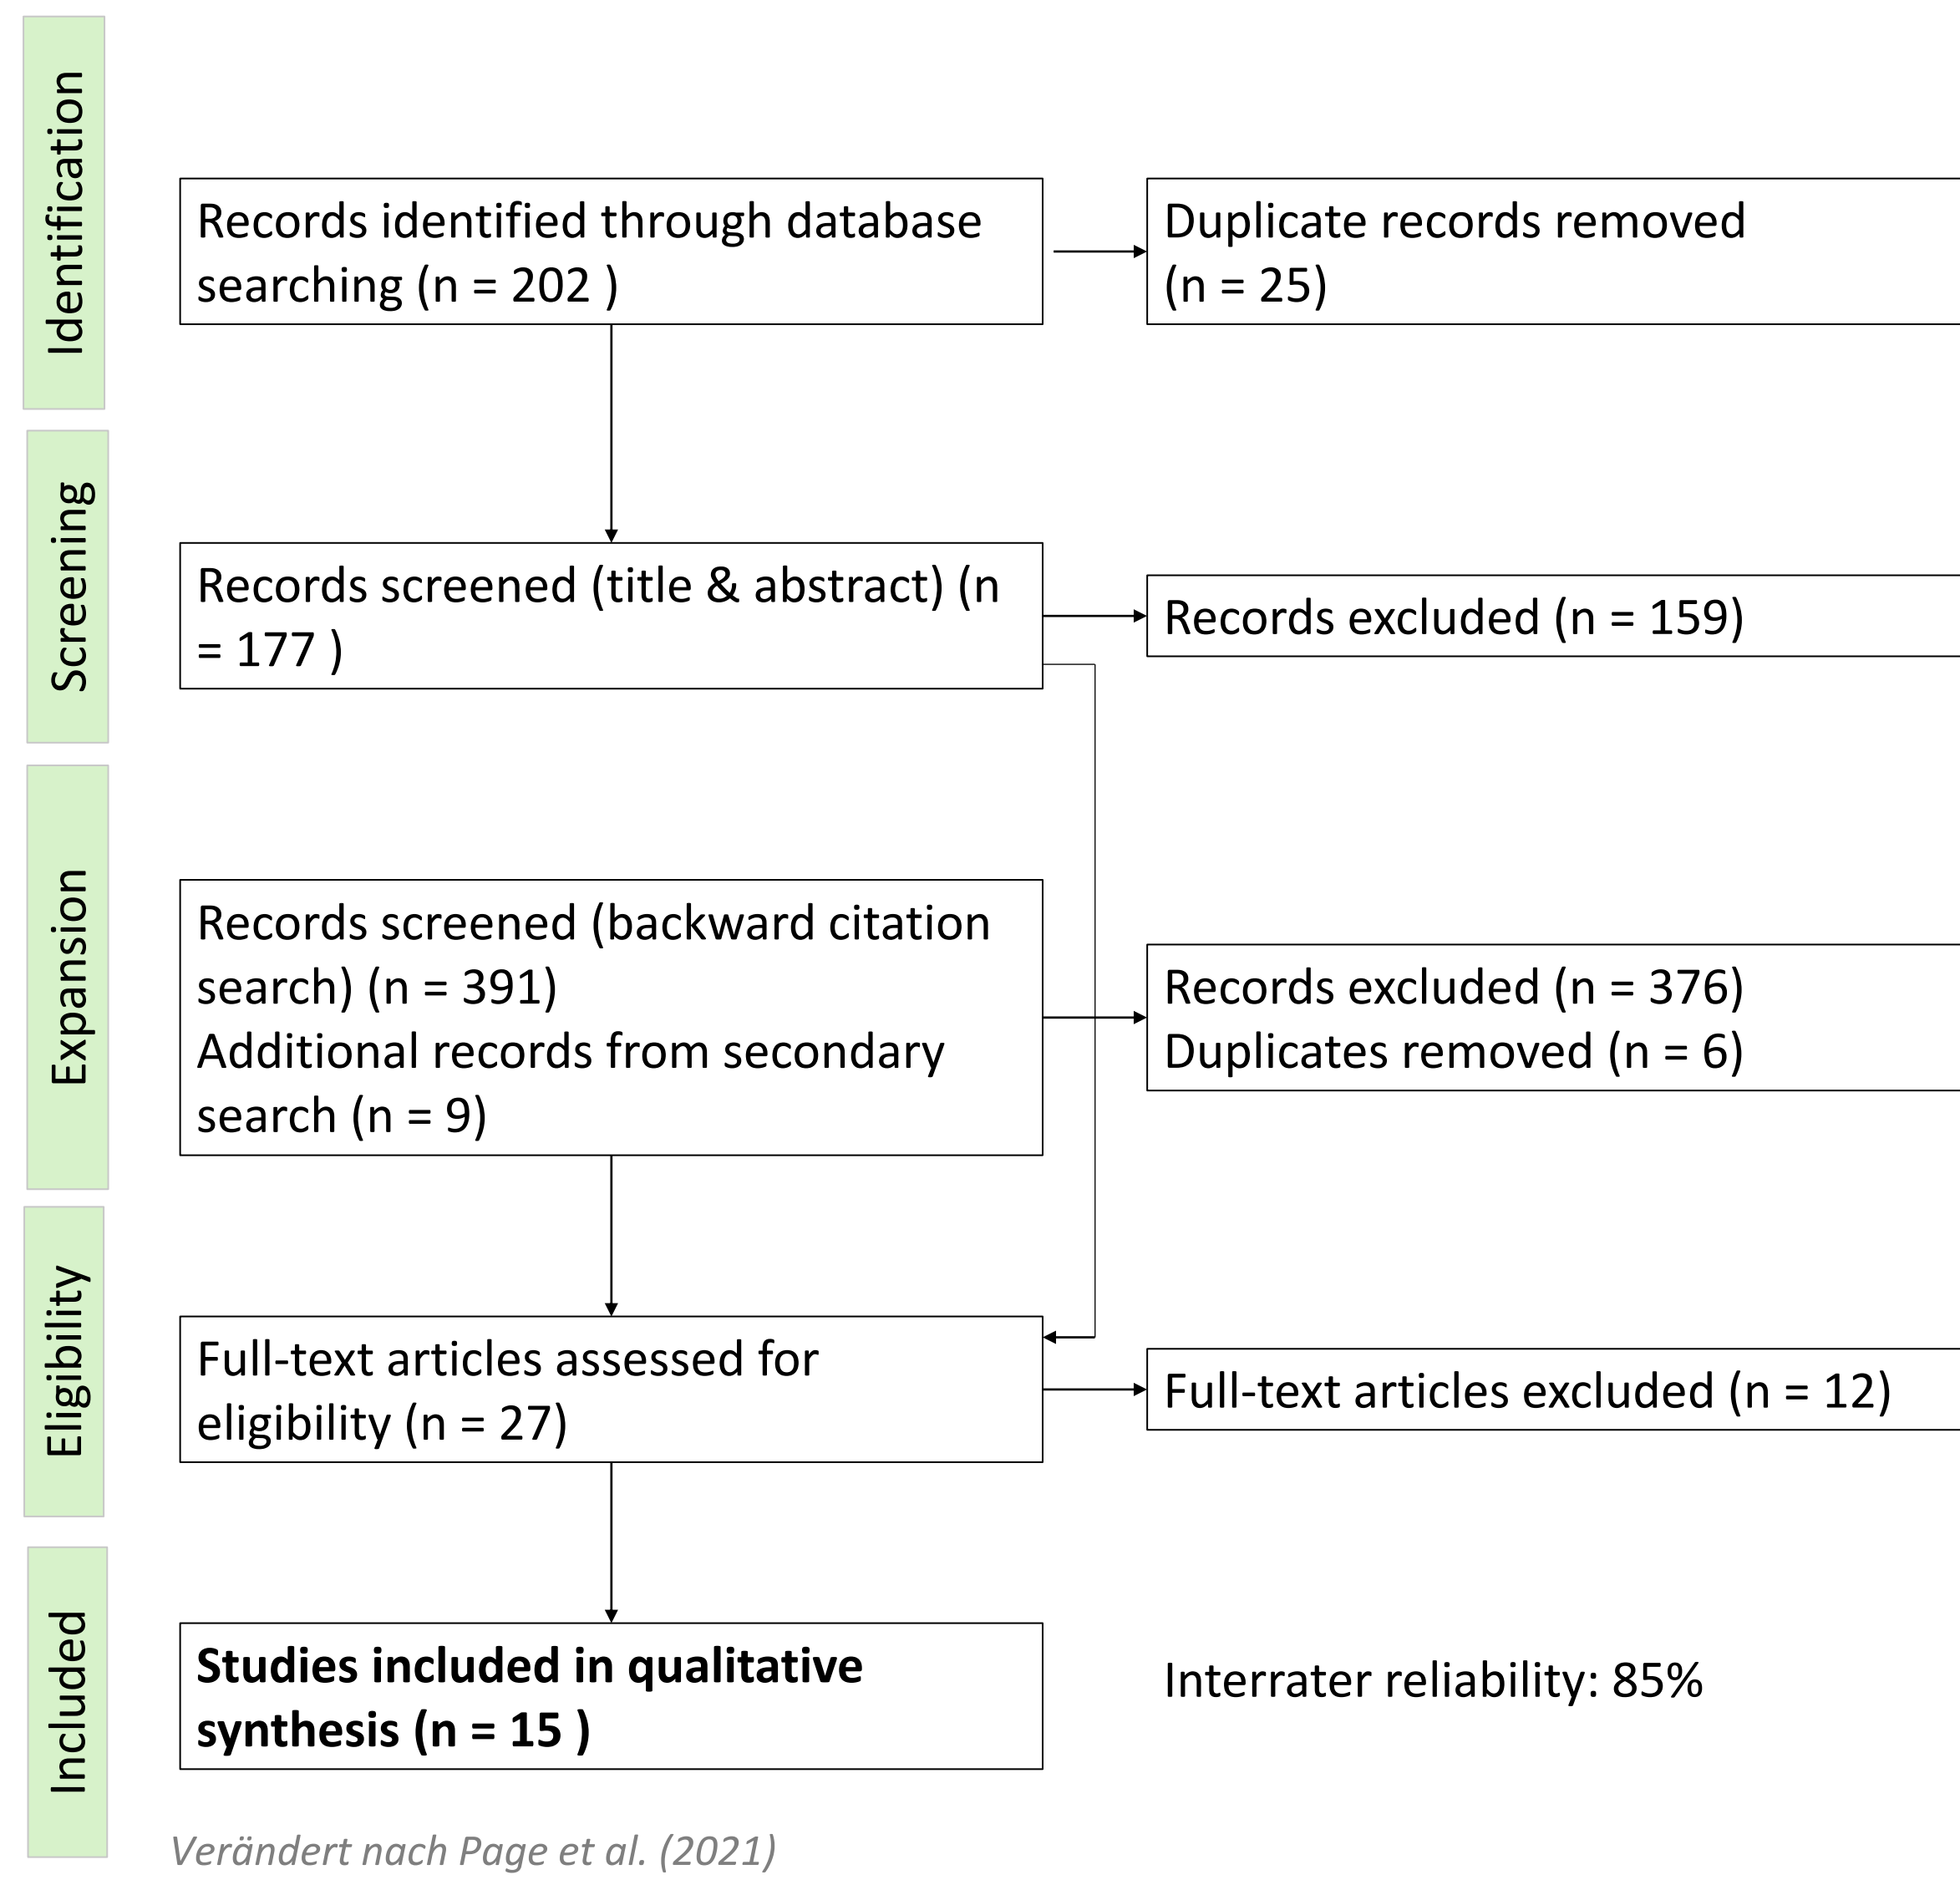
Identification

Records identified through database searching (n = 202 )

Duplicate records removed (n = 25)

Screening

Records screened (title & abstract) (n = 177 )

Records excluded (n = 159)

Expansion

Records screened (backward citation search) (n = 391)
Additional records from secondary search (n = 9)

Records excluded (n = 376)
Duplicates removed (n = 6)

Eligibility

Full-text articles assessed for eligibility (n = 27)

Full-text articles excluded (n = 12)

Included

**Studies included in qualitative synthesis (n = 15 )**

Interrater reliability: 85%

*Verändert nach Page et al. (2021)*